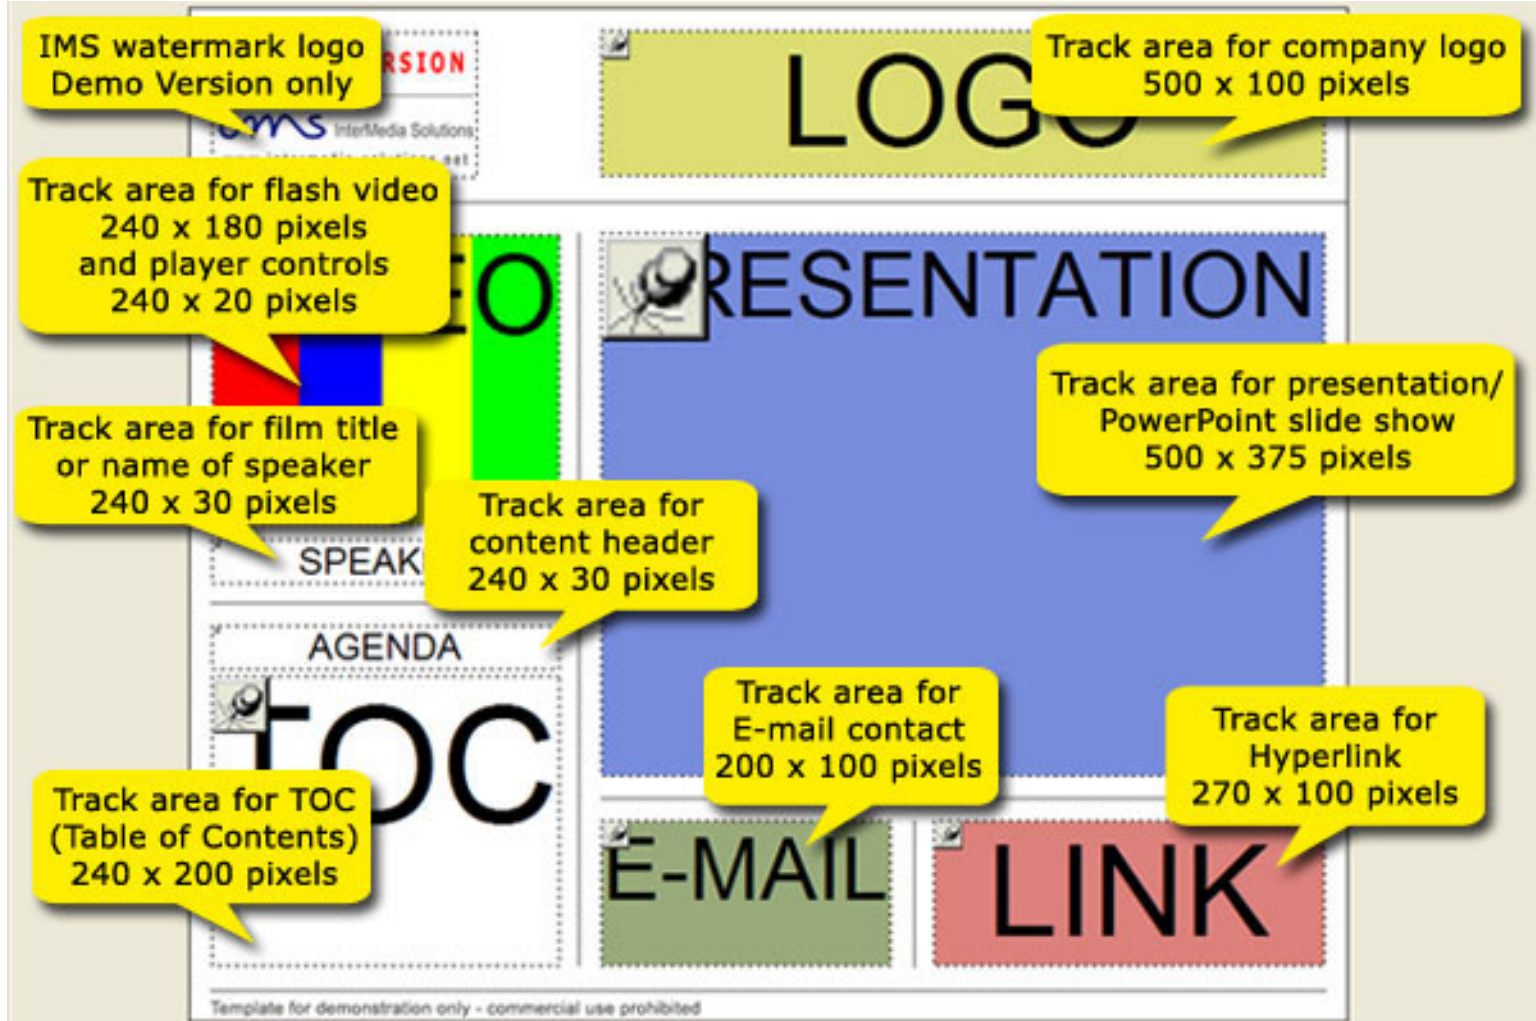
IMS watermark logo
Demo Version only

RSION

IMS InterMedia Solutions

Track area for company logo
500 x 100 pixels

LOGO

Track area for flash video
240 x 180 pixels
and player controls
240 x 20 pixels

EO

RESENTATION

Track area for presentation/
PowerPoint slide show
500 x 375 pixels

Track area for film title
or name of speaker
240 x 30 pixels

SPEAK

Track area for
content header
240 x 30 pixels

AGENDA

TOC

Track area for
E-mail contact
200 x 100 pixels

Track area for
Hyperlink
270 x 100 pixels

Track area for TOC
(Table of Contents)
240 x 200 pixels

E-MAIL

LINK

Template for demonstration only - commercial use prohibited